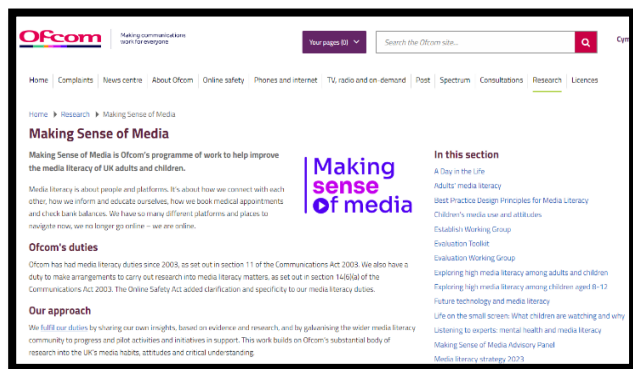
Ofcom | Making communications work for everyone

Your pages (0)

Search the Ofcom site...

Cym

Home | Complaints | News centre | About Ofcom | Online safety | Phones and internet | TV, radio and on-demand | Post | Spectrum | Consultations | Research | Licences

Home > Research > Making Sense of Media

Making Sense of Media

Making Sense of Media is Ofcom's programme of work to help improve the media literacy of UK adults and children.

Media literacy is about people and platforms. It's about how we connect with each other, how we inform and educate ourselves, how we book medical appointments and check bank balances. We have so many different platforms and places to navigate now, we no longer go online – we are online.

Making sense of media

Ofcom's duties

Ofcom has had media literacy duties since 2003, as set out in section 11 of the Communications Act 2003. We also have a duty to make arrangements to carry out research into media literacy matters, as set out in section 14(6)(a) of the Communications Act 2003. The Online Safety Act added clarification and specificity to our media literacy duties.

Our approach

We fulfil our duties by sharing our own insights, based on evidence and research, and by galvanising the wider media literacy community to progress and pilot activities and initiatives in support. This work builds on Ofcom's substantial body of research into the UK's media habits, attitudes and critical understanding.

In this section

A Day in the Life
Adults' media literacy
Best Practice Design Principles for Media Literacy
Children's media use and attitudes
Establish Working Group
Evaluation Toolkit
Evaluation Working Group
Exploring high media literacy among adults and children
Exploring high media literacy among children aged 8-12
Future technology and media literacy
Life on the small screen: What children are watching and why
Listening to experts: mental health and media literacy
Making Sense of Media Advisory Panel
Media literacy strategy 2023